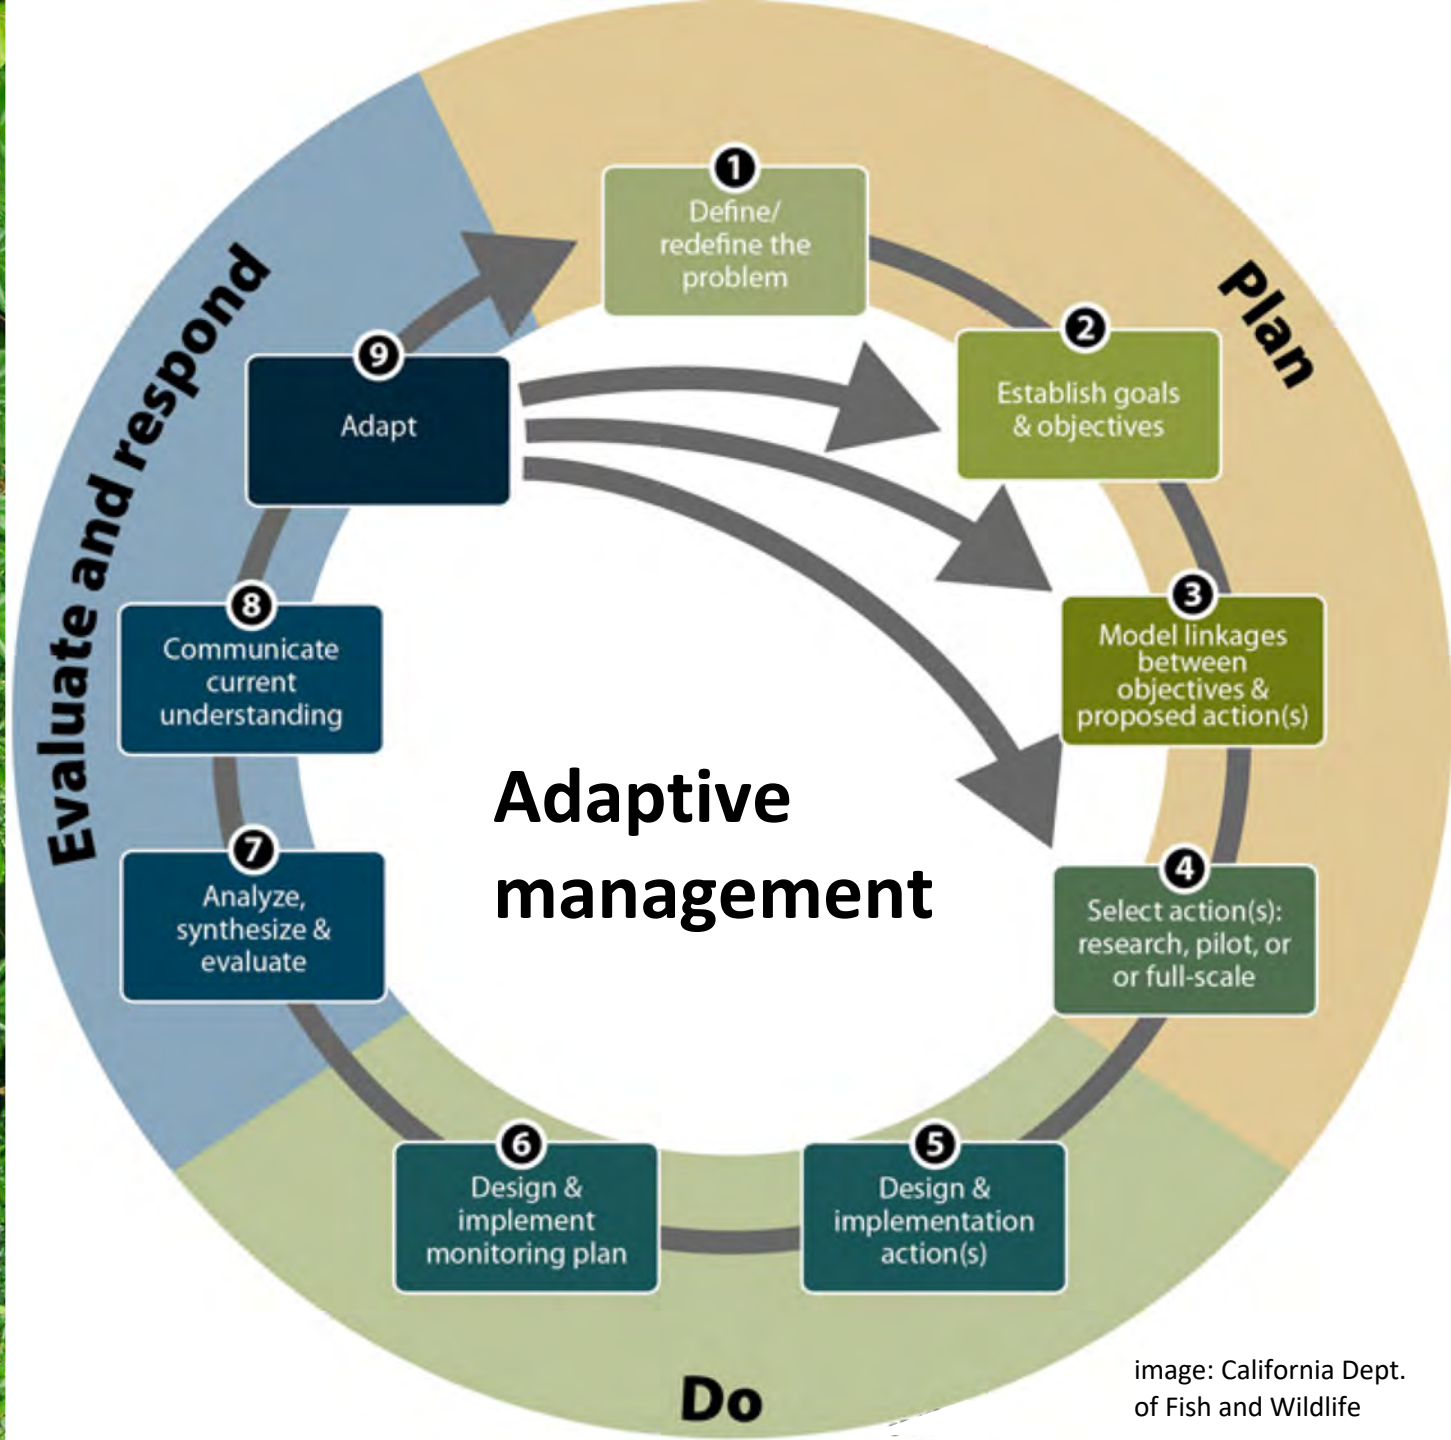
Evaluate and respond

Plan

1
Define/ redefine the problem

2
Establish goals & objectives

3
Model linkages between objectives & proposed action(s)

4
Select action(s): research, pilot, or or full-scale

5
Design & implementation action(s)

6
Design & implement monitoring plan

7
Analyze, synthesize & evaluate

8
Communicate current understanding

9
Adapt

Adaptive management

Do

image: California Dept. of Fish and Wildlife